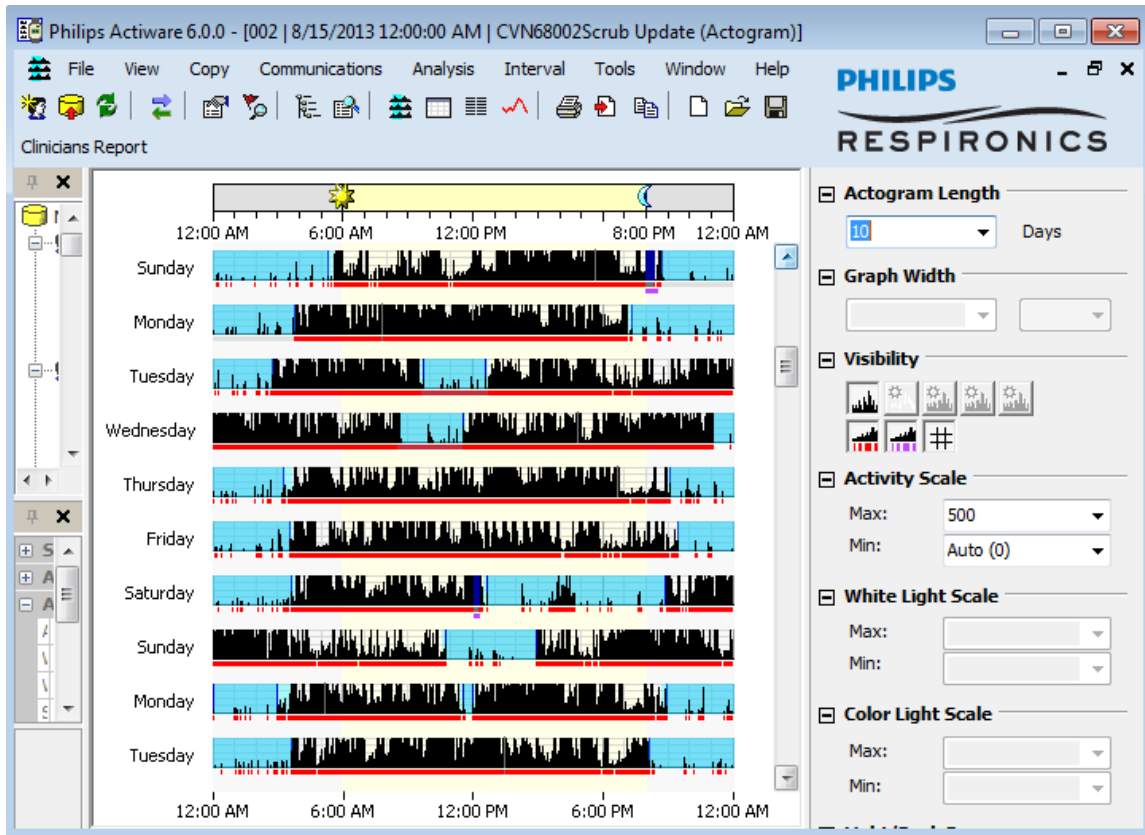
Philips Actiware 6.0.0 - [002 | 8/15/2013 12:00:00 AM | CVN68002Scrub Update (Actogram)]

File View Copy Communications Analysis Interval Tools Window Help

Clinicians Report

PHILIPS
RESPIRONICS

12:00 AM 6:00 AM 12:00 PM 8:00 PM 12:00 AM

Sunday
Monday
Tuesday
Wednesday
Thursday
Friday
Saturday
Sunday
Monday
Tuesday

12:00 AM 6:00 AM 12:00 PM 6:00 PM 12:00 AM

Actogram Length
10
Days

Graph Width

Visibility

Activity Scale
Max: 500
Min: Auto (0)

White Light Scale
Max:
Min:

Color Light Scale
Max:
Min: